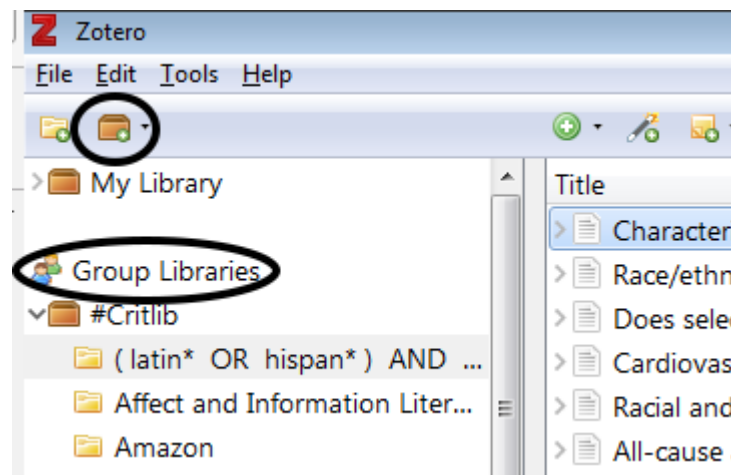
Z Zotero

File Edit Tools Help

My Library

Group Libraries

#Critlib

( latin* OR hispan* ) AND ...

Affect and Information Liter...

Amazon

Title

Character

Race/ethn

Does sele

Cardiovas

Racial and

All-cause